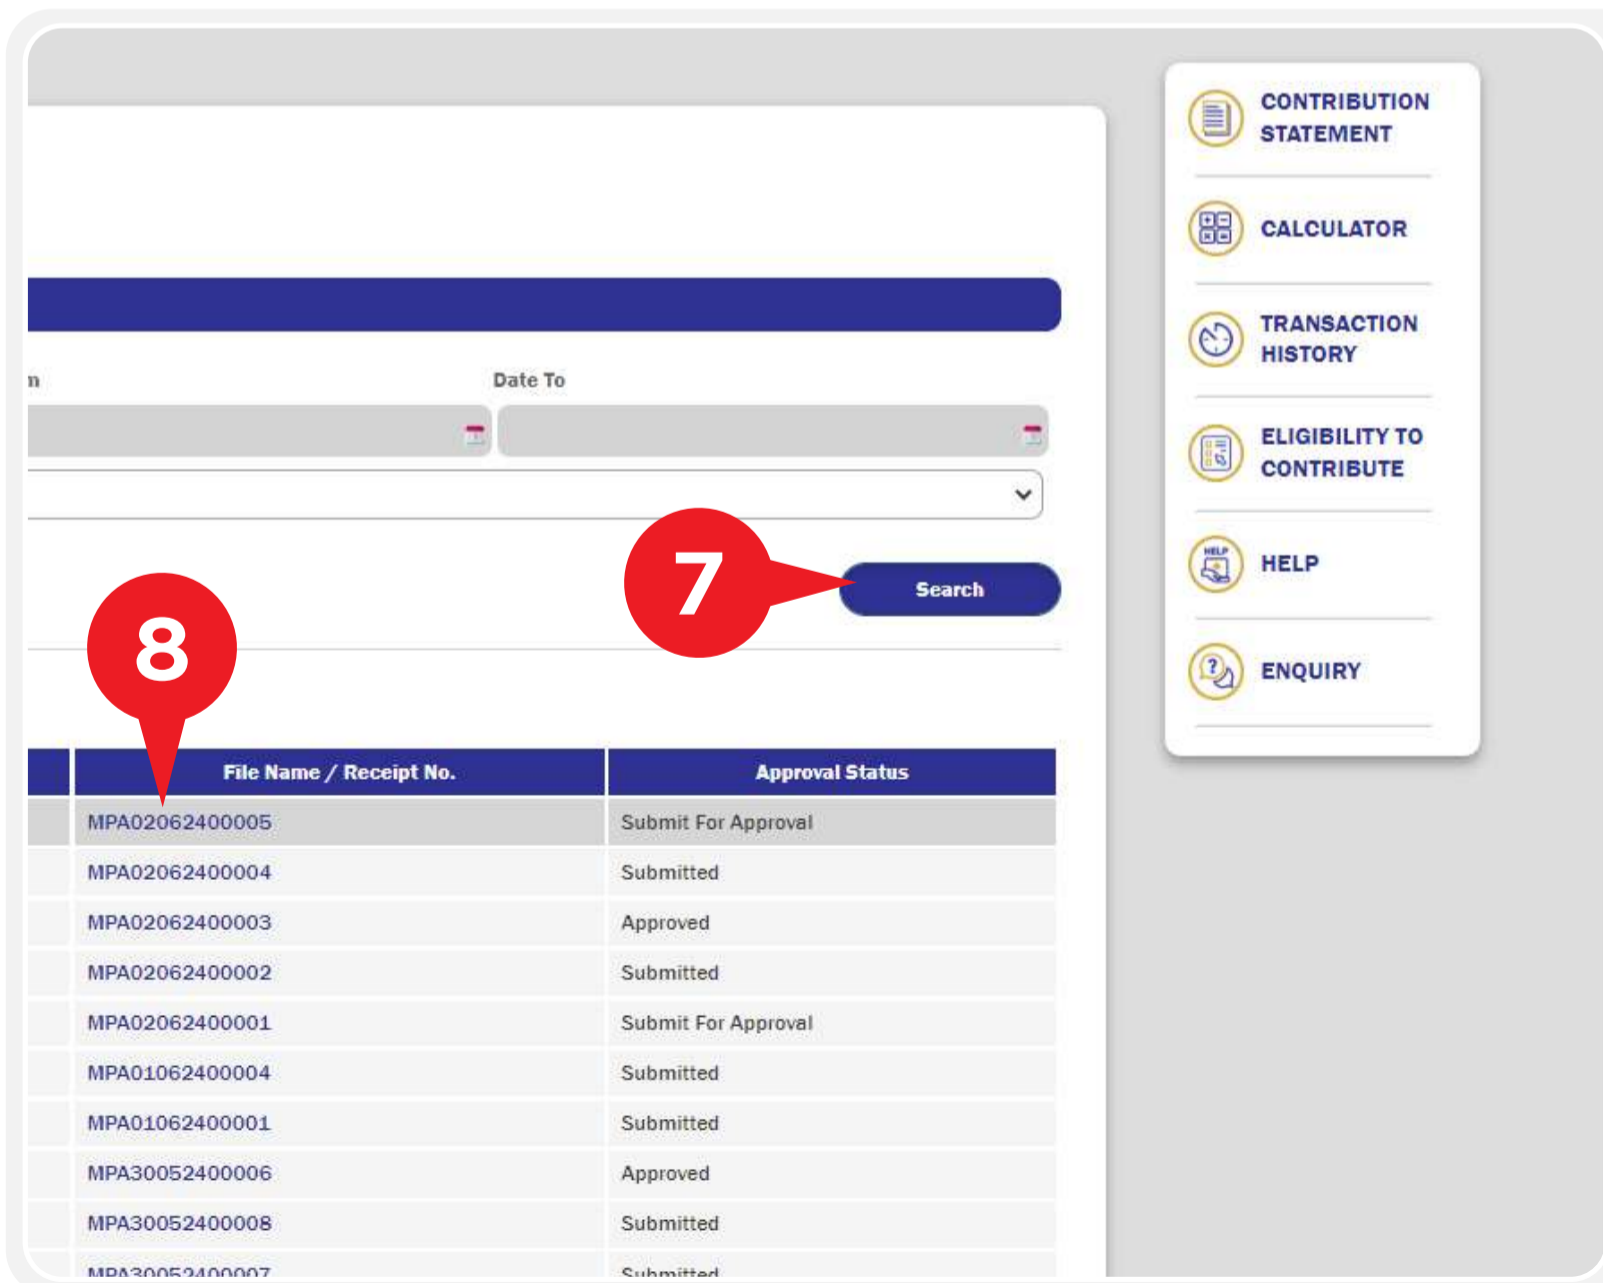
n

Date To

7

Search

8

| | File Name / Receipt No. | Approval Status |
|---|---|---|
| | MPA02062400005 | Submit For Approval |
| | MPA02062400004 | Submitted |
| | MPA02062400003 | Approved |
| | MPA02062400002 | Submitted |
| | MPA02062400001 | Submit For Approval |
| | MPA01062400004 | Submitted |
| | MPA01062400001 | Submitted |
| | MPA30052400006 | Approved |
| | MPA30052400008 | Submitted |
| | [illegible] | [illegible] |

CONTRIBUTION STATEMENT

CALCULATOR

TRANSACTION HISTORY

ELIGIBILITY TO CONTRIBUTE

HELP

HELP

ENQUIRY